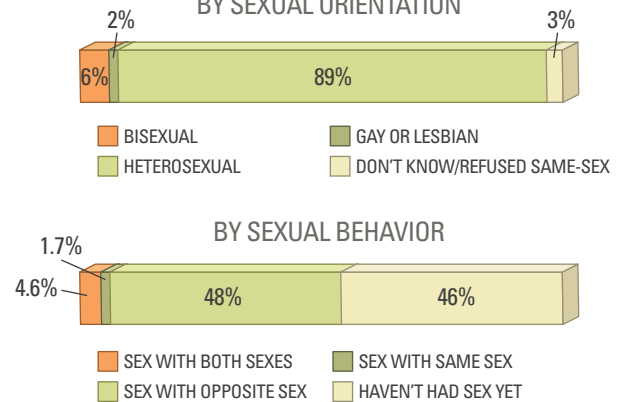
BY SEXUAL ORIENTATION

2%

3%

6%

89%

BISEXUAL

GAY OR LESBIAN

HETEROSEXUAL

DON'T KNOW/REFUSED SAME-SEX

BY SEXUAL BEHAVIOR

1.7%

4.6%

48%

46%

SEX WITH BOTH SEXES

SEX WITH SAME SEX

SEX WITH OPPOSITE SEX

HAVEN'T HAD SEX YET